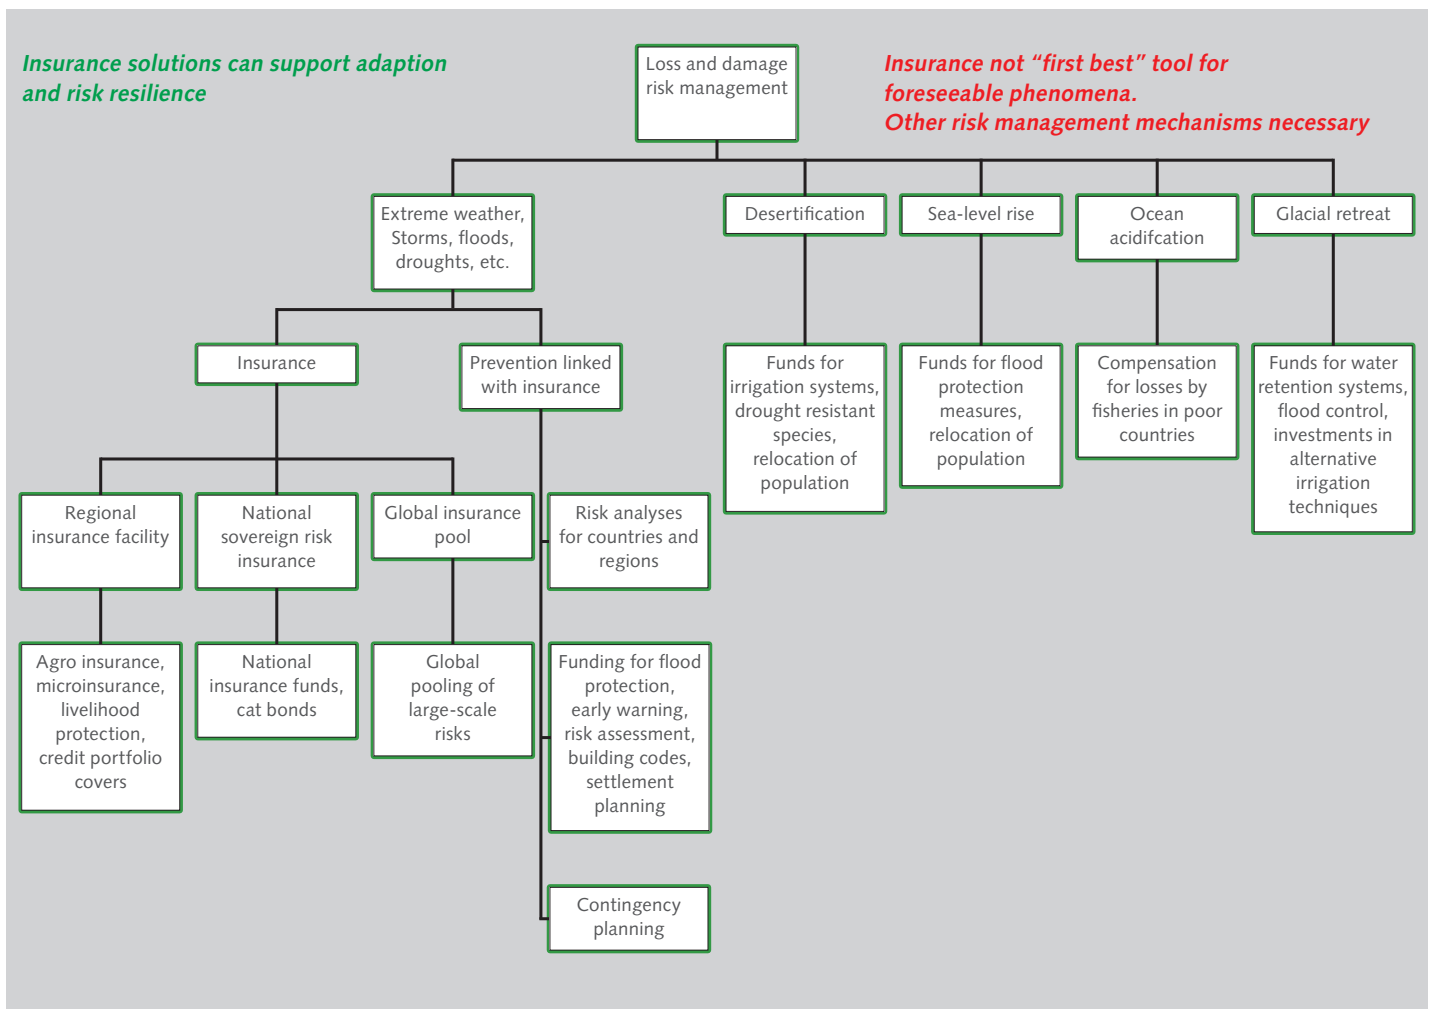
Insurance solutions can support adaption and risk resilience

Loss and damage risk management

Insurance not “first best” tool for foreseeable phenomena.
Other risk management mechanisms necessary

Extreme weather, Storms, floods, droughts, etc.

Desertification

Sea-level rise

Ocean acidifcation

Glacial retreat

Insurance

Prevention linked with insurance

Funds for irrigation systems, drought resistant species, relocation of population

Funds for flood protection measures, relocation of population

Compensation for losses by fisheries in poor countries

Funds for water retention systems, flood control, investments in alternative irrigation techniques

Regional insurance facility

National sovereign risk insurance

Global insurance pool

Risk analyses for countries and regions

Agro insurance, microinsurance, livelihood protection, credit portfolio covers

National insurance funds, cat bonds

Global pooling of large-scale risks

Funding for flood protection, early warning, risk assessment, building codes, settlement planning

Contingency planning